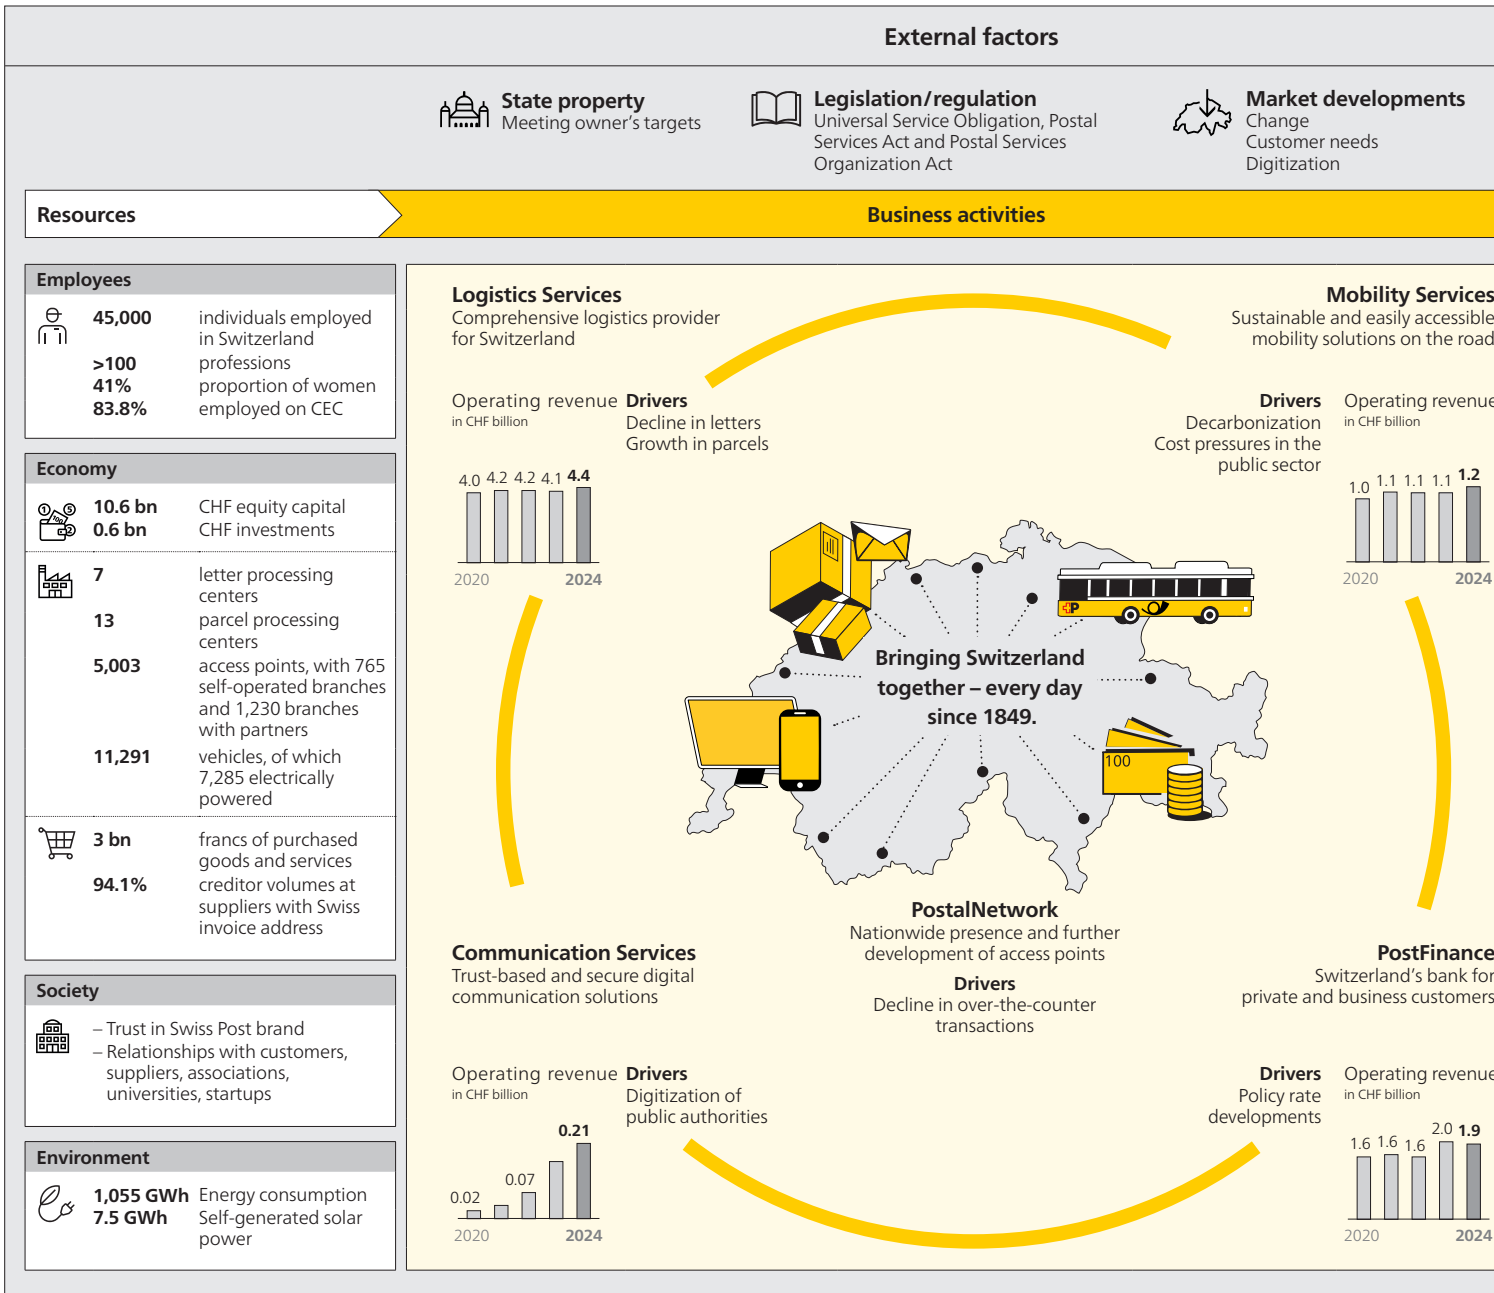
External factors

State property
Meeting owner's targets

Legislation/regulation
Universal Service Obligation, Postal Services Act and Postal Services Organization Act

Market developments
Change
Customer needs
Digitization

Resources

Business activities

Employees

| | |
|---|---|
| 45,000 | individuals employed in Switzerland |
| >100 | professions |
| 41% | proportion of women |
| 83.8% | employed on CEC |

Economy

| | |
|---|---|
| 10.6 bn | CHF equity capital |
| 0.6 bn | CHF investments |

| | |
|---|---|
| 7 | letter processing centers |
| 13 | parcel processing centers |
| 5,003 | access points, with 765 self-operated branches and 1,230 branches with partners |
| 11,291 | vehicles, of which 7,285 electrically powered |

| | |
|---|---|
| 3 bn | francs of purchased goods and services |
| 94.1% | creditor volumes at suppliers with Swiss invoice address |

Society
– Trust in Swiss Post brand
– Relationships with customers, suppliers, associations, universities, startups

Environment

| | |
|---|---|
| 1,055 GWh | Energy consumption |
| 7.5 GWh | Self-generated solar power |

Logistics Services
Comprehensive logistics provider for Switzerland

Operating revenue
in CHF billion
4.0 4.2 4.2 4.1 4.4
2020 2024

Drivers
Decline in letters
Growth in parcels

Mobility Services
Sustainable and easily accessible mobility solutions on the road

Drivers
Decarbonization
Cost pressures in the public sector

Operating revenue
in CHF billion
1.0 1.1 1.1 1.1 1.2
2020 2024

Bringing Switzerland together – every day since 1849.

100

Communication Services
Trust-based and secure digital communication solutions

PostalNetwork
Nationwide presence and further development of access points
Drivers
Decline in over-the-counter transactions

PostFinance
Switzerland's bank for private and business customers

Operating revenue
in CHF billion
0.02 0.07 0.21
2020 2024

Drivers
Digitization of public authorities

Drivers
Policy rate developments

Operating revenue
in CHF billion
1.6 1.6 1.6 2.0 1.9
2020 2024